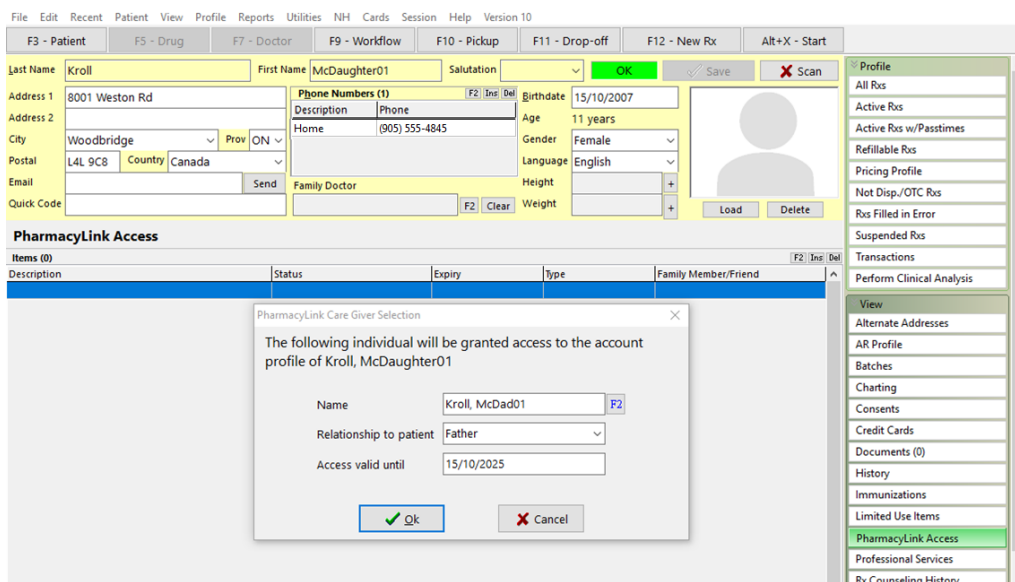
File Edit Recent Patient View Profile Reports Utilities NH Cards Session Help Version 10

F3 - Patient | F5 - Drug | F7 - Doctor | F9 - Workflow | F10 - Pickup | F11 - Drop-off | F12 - New Rx | Alt+X - Start

Last Name Kroll
First Name McDaughter01
Salutation
OK
Save
Scan

Address 1 8001 Weston Rd
Address 2
City Woodbridge
Prov ON
Postal L4L 9C8
Country Canada
Email
Send
Quick Code

Phone Numbers (1) F2 Ins Del

| Description | Phone |
|---|---|
| Home | (905) 555-4845 |

Family Doctor
F2 Clear

Birthdate 15/10/2007
Age 11 years
Gender Female
Language English
Height
Weight
Load
Delete

Profile
All Rxs
Active Rxs
Active Rxs w/Passtimes
Refillable Rxs
Pricing Profile
Not Disp./OTC Rxs
Rxs Filled in Error
Suspended Rxs
Transactions
Perform Clinical Analysis

PharmacyLink Access
Items (0) F2 Ins Del

| Description | Status | Expiry | Type | Family Member/Friend |
|---|---|---|---|---|

PharmacyLink Care Giver Selection

The following individual will be granted access to the account profile of Kroll, McDaughter01

Name Kroll, McDad01 F2
Relationship to patient Father
Access valid until 15/10/2025

Ok
Cancel

View
Alternate Addresses
AR Profile
Batches
Charting
Consents
Credit Cards
Documents (0)
History
Immunizations
Limited Use Items
PharmacyLink Access
Professional Services
Rx Counseling History